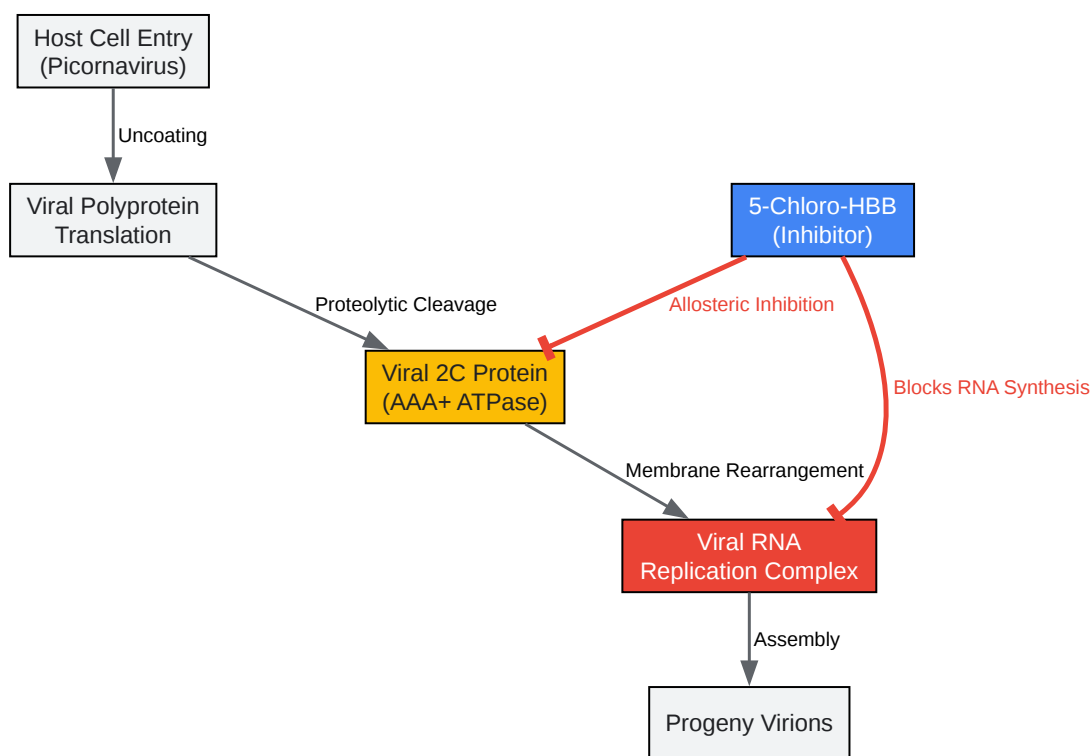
Host Cell Entry
(Picornavirus)

Uncoating

Viral Polyprotein
Translation

5-Chloro-HBB
(Inhibitor)

Proteolytic Cleavage

Allosteric Inhibition

Viral 2C Protein
(AAA+ ATPase)

Blocks RNA Synthesis

Membrane Rearrangement

Viral RNA
Replication Complex

Assembly

Progeny Virions